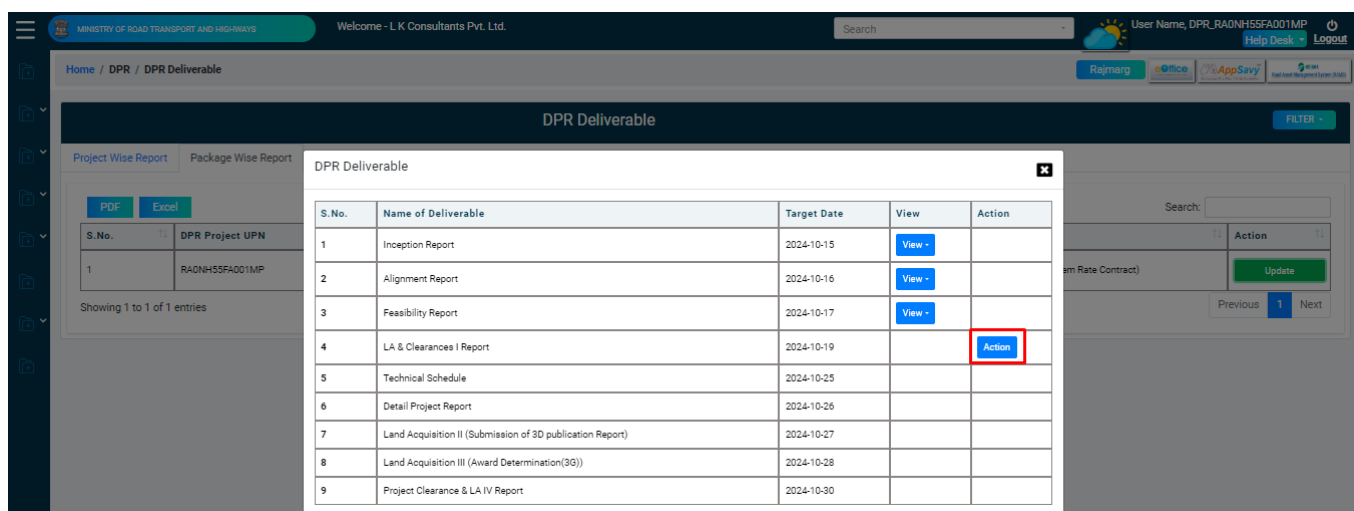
MINISTRY OF ROAD TRANSPORT AND HIGHWAYS

Welcome - L K Consultants Pvt. Ltd.

Search

User Name, DPR_RA0NH55FA001MP

Help Desk

Logout

Home / DPR / DPR Deliverable

Rajmarg

eOffice

AppSavy

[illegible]

DPR Deliverable

FILTER

Project Wise Report

Package Wise Report

PDF

Excel

Search:

| S.No. | DPR Project UPN | | Action |
|---|---|---|---|
| 1 | RA0NH55FA001MP | em Rate Contract) | Update |

Showing 1 to 1 of 1 entries

Previous 1 Next

DPR Deliverable

| S.No. | Name of Deliverable | Target Date | View | Action |
|---|---|---|---|---|
| 1 | Inception Report | 2024-10-15 | View | |
| 2 | Alignment Report | 2024-10-16 | View | |
| 3 | Feasibility Report | 2024-10-17 | View | |
| 4 | LA & Clearances I Report | 2024-10-19 | | Action |
| 5 | Technical Schedule | 2024-10-25 | | |
| 6 | Detail Project Report | 2024-10-26 | | |
| 7 | Land Acquisition II (Submission of 3D publication Report) | 2024-10-27 | | |
| 8 | Land Acquisition III (Award Determination(3G)) | 2024-10-28 | | |
| 9 | Project Clearance & LA IV Report | 2024-10-30 | | |